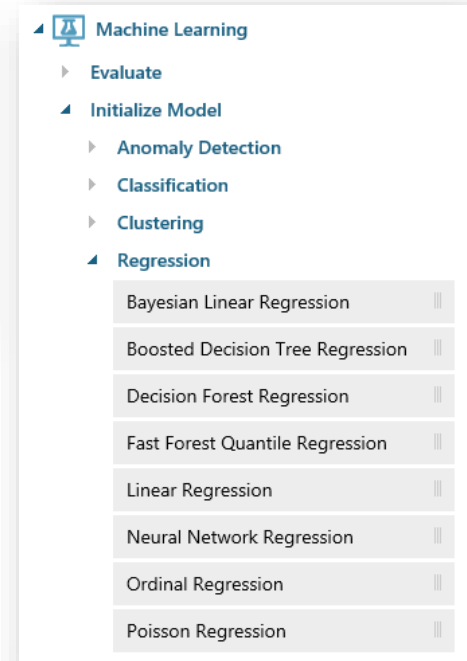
Machine Learning
Evaluate
Initialize Model
Anomaly Detection
Classification
Clustering
Regression
Bayesian Linear Regression
Boosted Decision Tree Regression
Decision Forest Regression
Fast Forest Quantile Regression
Linear Regression
Neural Network Regression
Ordinal Regression
Poisson Regression